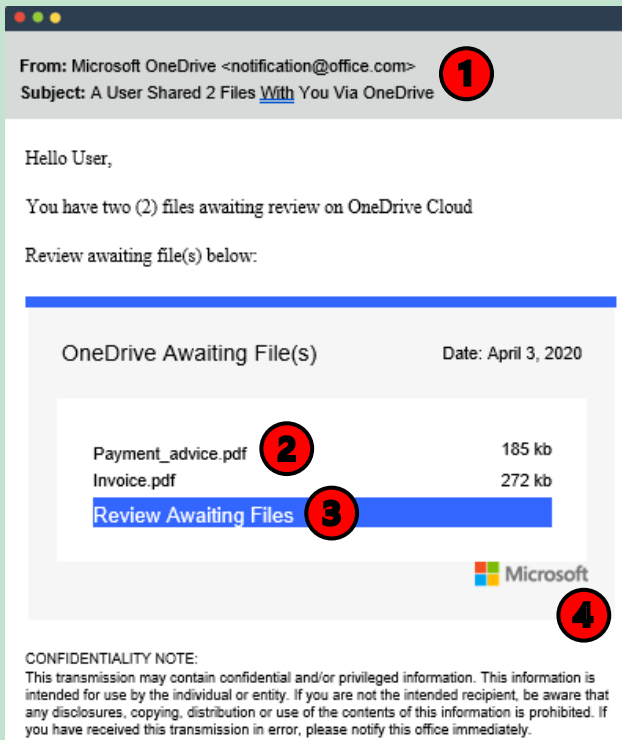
From: Microsoft OneDrive <notification@office.com>
Subject: A User Shared 2 Files With You Via OneDrive

1

Hello User,

You have two (2) files awaiting review on OneDrive Cloud

Review awaiting file(s) below:

OneDrive Awaiting File(s)

Date: April 3, 2020

Payment_advice.pdf

2

185 kb

Invoice.pdf

272 kb

Review Awaiting Files

3

Microsoft

4

CONFIDENTIALITY NOTE:
This transmission may contain confidential and/or privileged information. This information is intended for use by the individual or entity. If you are not the intended recipient, be aware that any disclosures, copying, distribution or use of the contents of this information is prohibited. If you have received this transmission in error, please notify this office immediately.